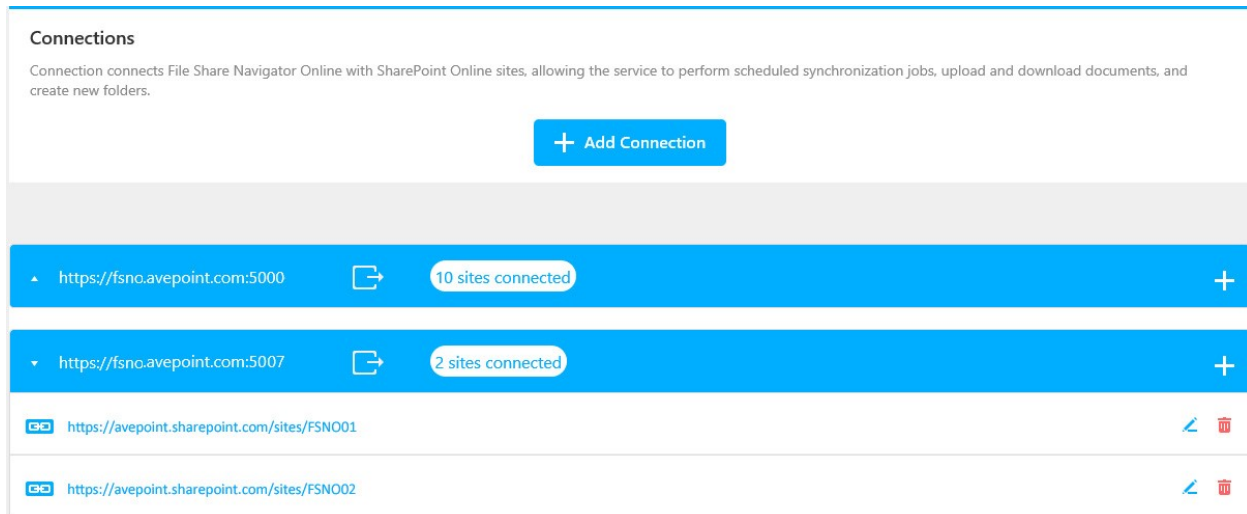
Connections

Connection connects File Share Navigator Online with SharePoint Online sites, allowing the service to perform scheduled synchronization jobs, upload and download documents, and create new folders.

+ Add Connection

https://fsno.avepoint.com:5000

10 sites connected

+

https://fsno.avepoint.com:5007

2 sites connected

+

https://avepoint.sharepoint.com/sites/FSNO01

https://avepoint.sharepoint.com/sites/FSNO02